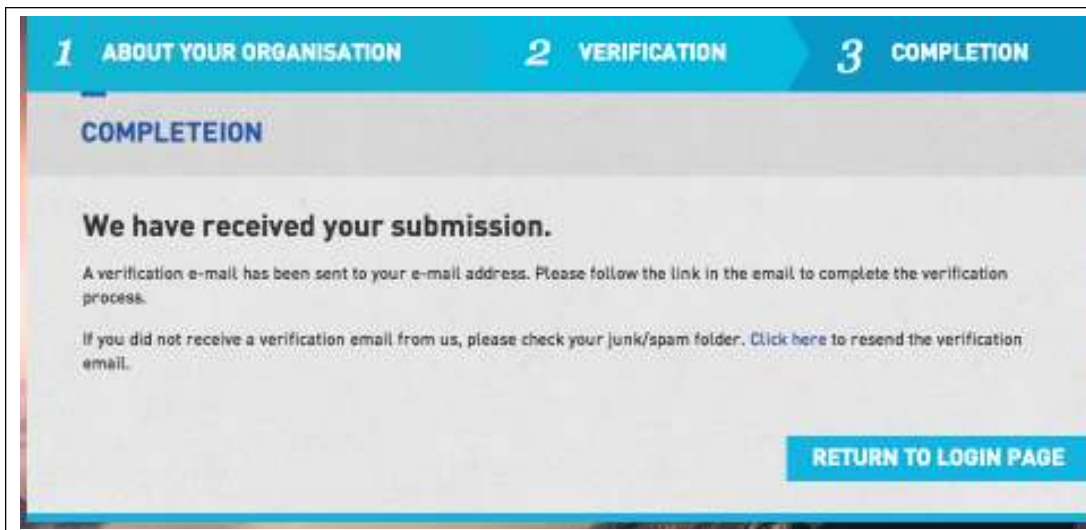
1 ABOUT YOUR ORGANISATION
2 VERIFICATION
3 COMPLETION

COMPLETEION

We have received your submission.

A verification e-mail has been sent to your e-mail address. Please follow the link in the email to complete the verification process.

If you did not receive a verification email from us, please check your junk/spam folder. Click here to resend the verification email.

RETURN TO LOGIN PAGE